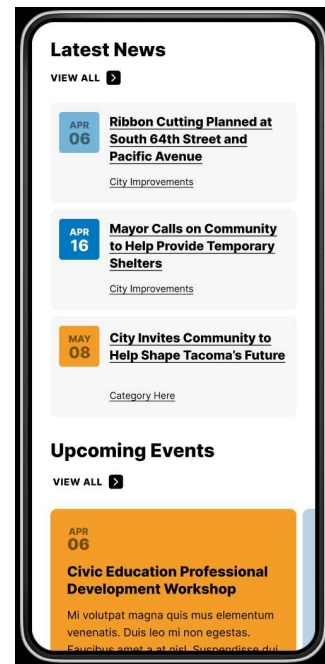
Latest News

VIEW ALL

APR 06

Ribbon Cutting Planned at South 64th Street and Pacific Avenue

City Improvements

APR 16

Mayor Calls on Community to Help Provide Temporary Shelters

City Improvements

MAY 08

City Invites Community to Help Shape Tacoma's Future

Category Here

Upcoming Events

VIEW ALL

APR 06

Civic Education Professional Development Workshop

Mi volutpat magna quis mus elementum venenatis. Duis leo mi non egestas. Faucibus amet a at nisl. Suspendisse dui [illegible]